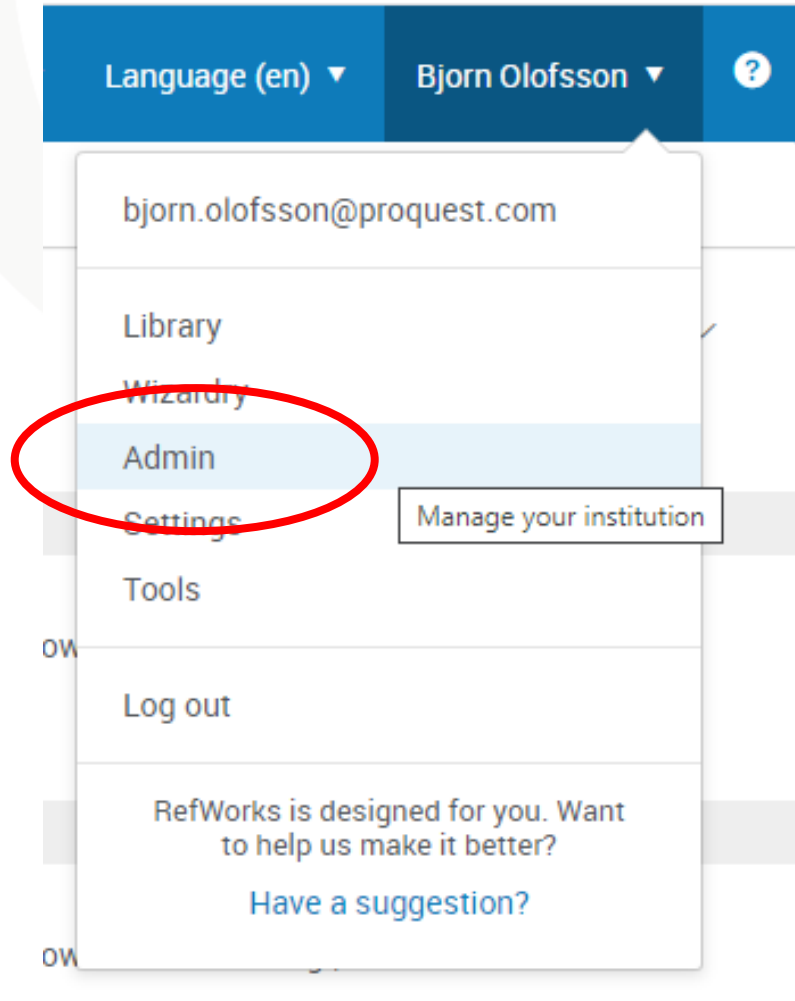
Language (en) ▼ Bjorn Olofsson ▼ ?

bjorn.olofsson@proquest.com

Library
Wizardry
Admin
Settings
Tools

Manage your institution

ow

Log out

RefWorks is designed for you. Want to help us make it better?

Have a suggestion?

ow